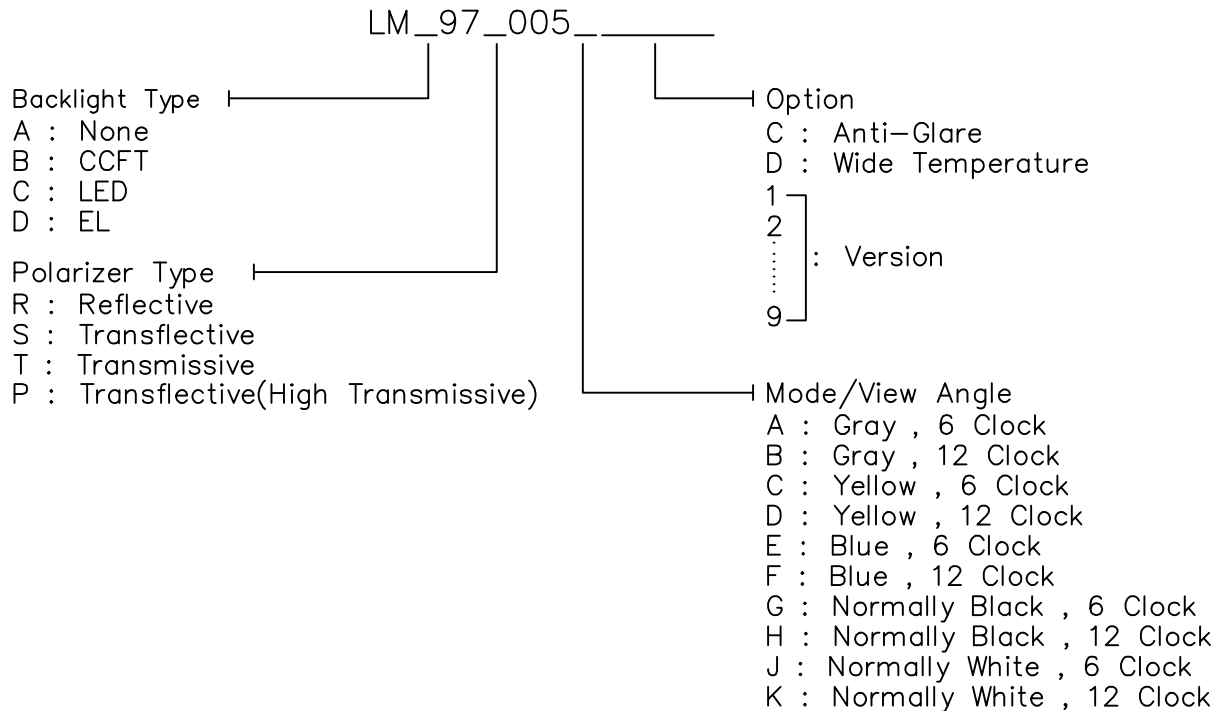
LM_97_005_______

Backlight Type
A : None
B : CCFT
C : LED
D : EL

Polarizer Type
R : Reflective
S : Transflective
T : Transmissive
P : Transflective(High Transmissive)

Option
C : Anti–Glare
D : Wide Temperature
1
2
⋮ : Version
9

Mode/View Angle
A : Gray , 6 Clock
B : Gray , 12 Clock
C : Yellow , 6 Clock
D : Yellow , 12 Clock
E : Blue , 6 Clock
F : Blue , 12 Clock
G : Normally Black , 6 Clock
H : Normally Black , 12 Clock
J : Normally White , 6 Clock
K : Normally White , 12 Clock